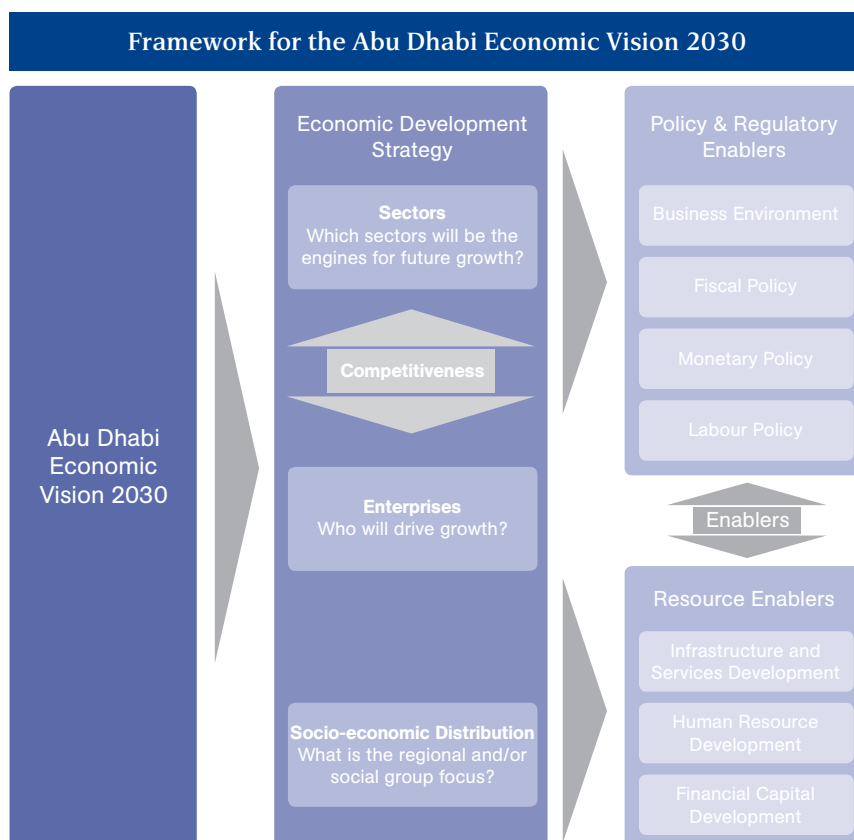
Framework for the Abu Dhabi Economic Vision 2030

Abu Dhabi Economic Vision 2030

Economic Development Strategy

Sectors
Which sectors will be the engines for future growth?

Competitiveness

Enterprises
Who will drive growth?

Socio-economic Distribution
What is the regional and/or social group focus?

Policy & Regulatory Enablers

Business Environment

Fiscal Policy

Monetary Policy

Labour Policy

Enablers

Resource Enablers

Infrastructure and Services Development

Human Resource Development

Financial Capital Development